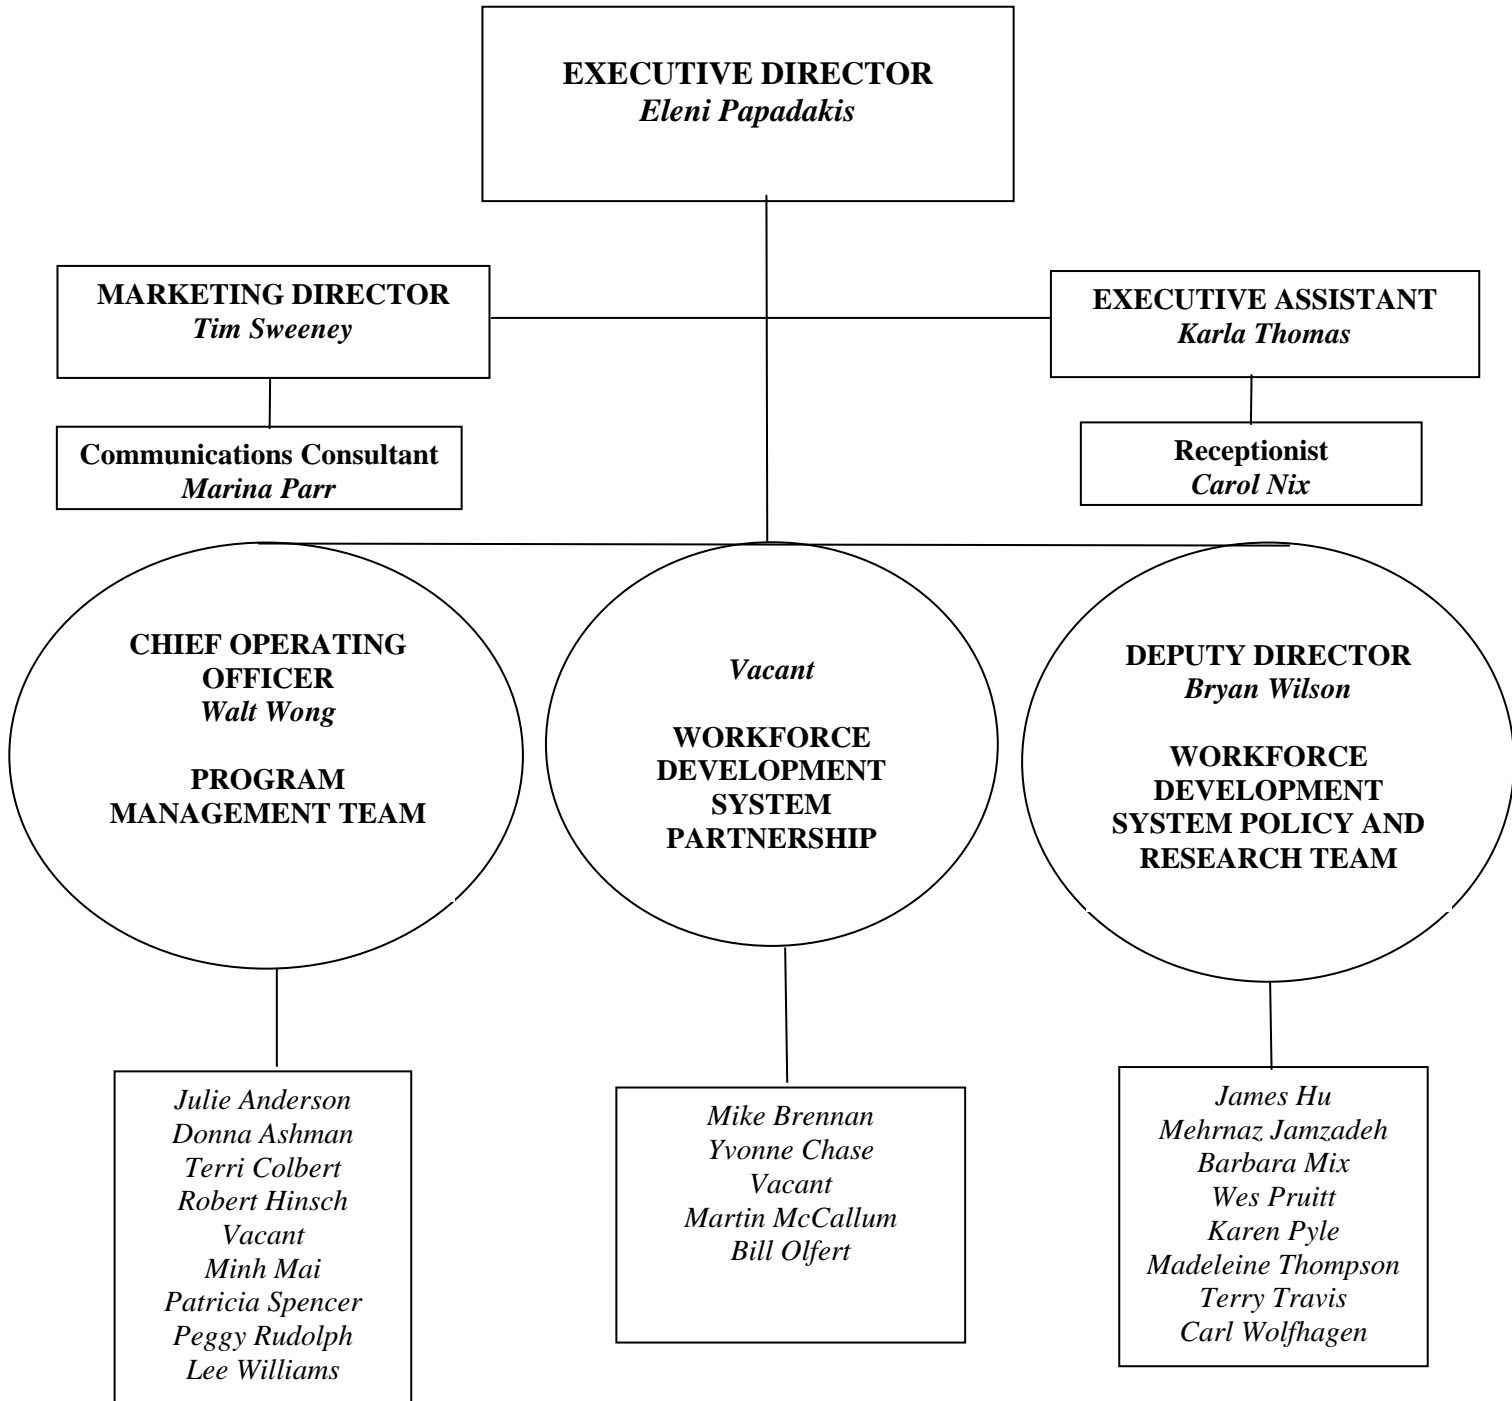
EXECUTIVE DIRECTOR
Eleni Papadakis

MARKETING DIRECTOR
Tim Sweeney

EXECUTIVE ASSISTANT
Karla Thomas

Communications Consultant
Marina Parr

Receptionist
Carol Nix

CHIEF OPERATING OFFICER
Walt Wong

PROGRAM MANAGEMENT TEAM

Vacant

WORKFORCE DEVELOPMENT SYSTEM PARTNERSHIP

DEPUTY DIRECTOR
Bryan Wilson

WORKFORCE DEVELOPMENT SYSTEM POLICY AND RESEARCH TEAM

Julie Anderson
Donna Ashman
Terri Colbert
Robert Hinsch
Vacant
Minh Mai
Patricia Spencer
Peggy Rudolph
Lee Williams

Mike Brennan
Yvonne Chase
Vacant
Martin McCallum
Bill Olfert

James Hu
Mehrnaz Jamzadeh
Barbara Mix
Wes Pruitt
Karen Pyle
Madeleine Thompson
Terry Travis
Carl Wolfhagen